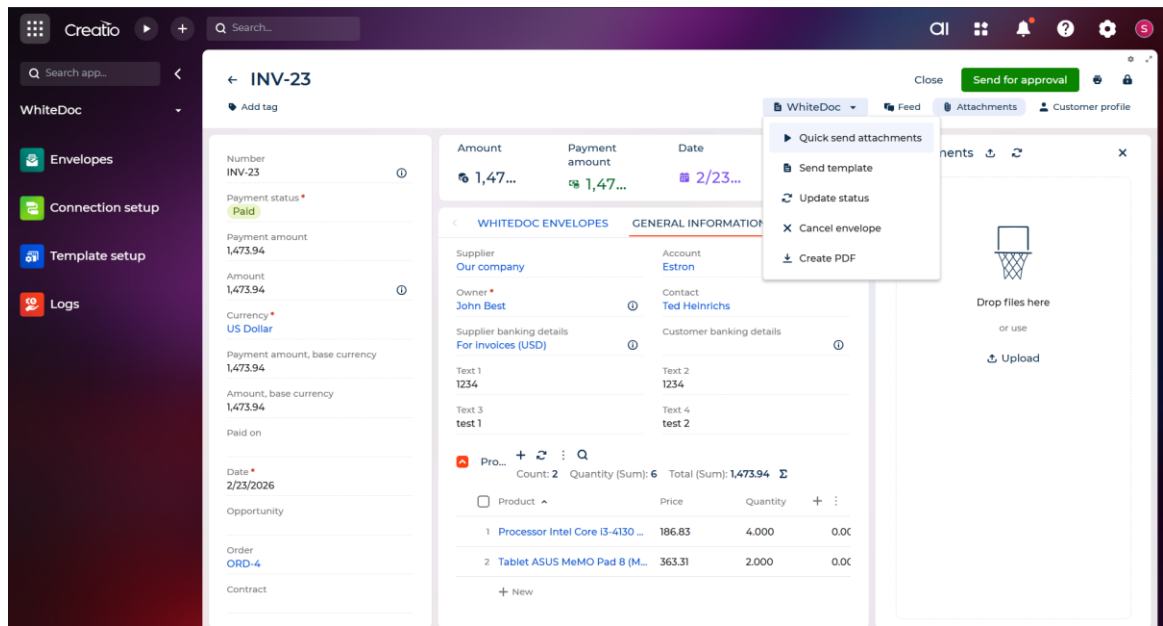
Creatio
Search...
ai
S
Search app...
WhiteDoc
Envelopes
Connection setup
Template setup
Logs

← INV-23
Add tag
Close
Send for approval
WhiteDoc
Feed
Attachments
Customer profile

Quick send attachments
Send template
Update status
Cancel envelope
Create PDF

Number
INV-23
Payment status*
Paid
Payment amount
1,473.94
Amount
1,473.94
Currency*
US Dollar
Payment amount, base currency
1,473.94
Amount, base currency
1,473.94
Paid on
Date*
2/23/2026
Opportunity
Order
ORD-4
Contract

Amount
1,47...
Payment amount
1,47...
Date
2/23...

WHITEDOC ENVELOPES
GENERAL INFORMATION

Supplier
Our company
Account
Estron
Owner*
John Best
Contact
Ted Heinrichs
Supplier banking details
For invoices (USD)
Customer banking details
Text 1
1234
Text 2
1234
Text 3
test 1
Text 4
test 2

Pro...
Count: 2 Quantity (Sum): 6 Total (Sum): 1,473.94 Σ

| | Product | Price | Quantity | |
|---|---|---|---|---|
| 1 | Processor Intel Core I3-4130 ... | 186.83 | 4.000 | 0.0 |
| 2 | Tablet ASUS MeMO Pad 8 (M... | 363.31 | 2.000 | 0.0 |

+ New

nents
Drop files here
or use
Upload